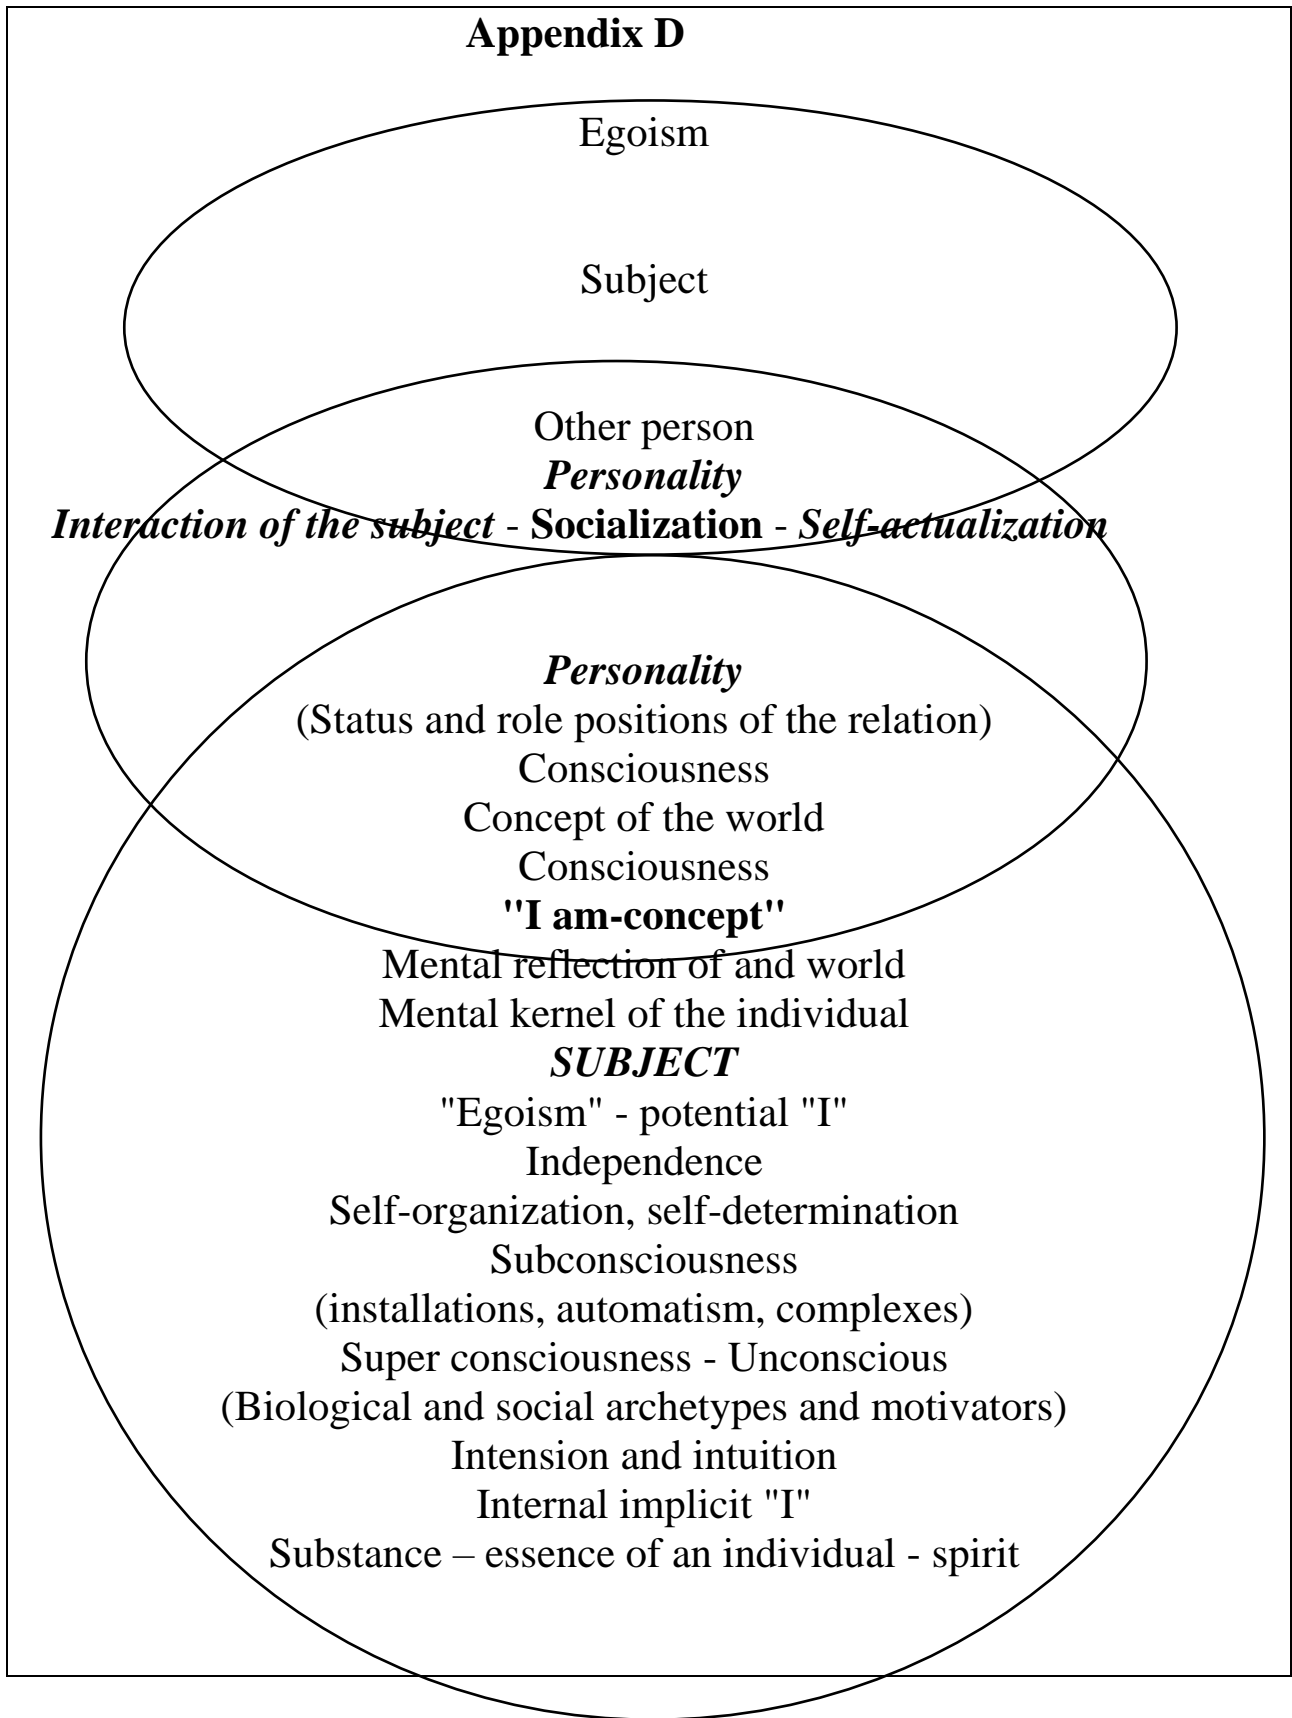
**Appendix D**

Egoism

Subject

Other person
***Personality***
***Interaction of the subject*** - **Socialization** - ***Self-actualization***

***Personality***
(Status and role positions of the relation)
Consciousness
Concept of the world
Consciousness
**"I am-concept"**
Mental reflection of and world
Mental kernel of the individual
***SUBJECT***
"Egoism" - potential "I"
Independence
Self-organization, self-determination
Subconsciousness
(installations, automatism, complexes)
Super consciousness - Unconscious
(Biological and social archetypes and motivators)
Intension and intuition
Internal implicit "I"
Substance – essence of an individual - spirit